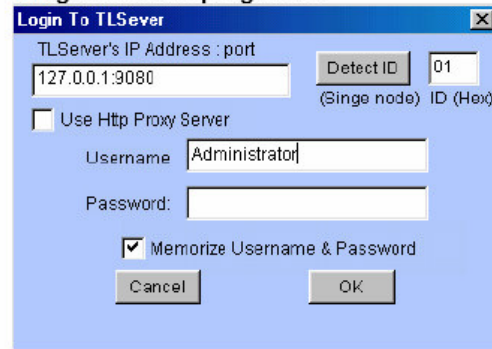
Login To TLSever

TLServer's IP Address : port

127.0.0.1:9080

Detect ID

01

(Singe node) ID (Hex)

Use Http Proxy Server

Username Administrator

Password:

Memorize Username & Password

Cancel

OK